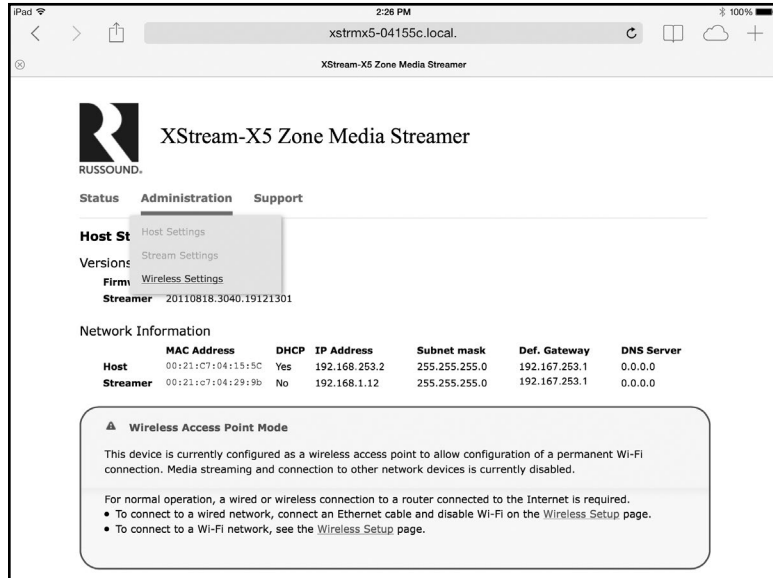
iPad
2:26 PM
100%
xstrmx5-04155c.local.
XStream-X5 Zone Media Streamer

RUSSOUND.
XStream-X5 Zone Media Streamer

Status Administration Support

Host St
Host Settings
Stream Settings
Wireless Settings
Versions
Firmw
Streamer 20110818.3040.19121301

Network Information

| | MAC Address | DHCP | IP Address | Subnet mask | Def. Gateway | DNS Server |
|---|---|---|---|---|---|---|
| Host | 00:21:C7:04:15:5C | Yes | 192.168.253.2 | 255.255.255.0 | 192.167.253.1 | 0.0.0.0 |
| Streamer | 00:21:c7:04:29:9b | No | 192.168.1.12 | 255.255.255.0 | 192.167.253.1 | 0.0.0.0 |

Wireless Access Point Mode

This device is currently configured as a wireless access point to allow configuration of a permanent Wi-Fi connection. Media streaming and connection to other network devices is currently disabled.

For normal operation, a wired or wireless connection to a router connected to the Internet is required.
• To connect to a wired network, connect an Ethernet cable and disable Wi-Fi on the Wireless Setup page.
• To connect to a Wi-Fi network, see the Wireless Setup page.